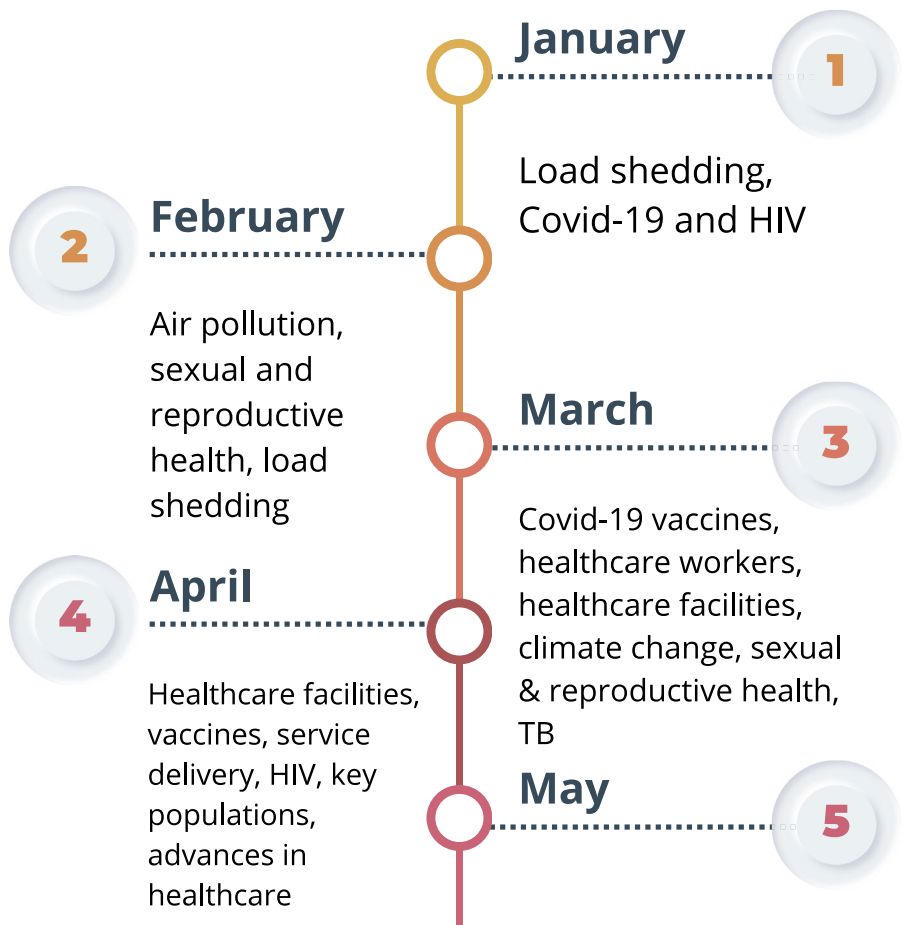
January

1

Load shedding, Covid-19 and HIV

2

February

Air pollution, sexual and reproductive health, load shedding

March

3

Covid-19 vaccines, healthcare workers, healthcare facilities, climate change, sexual & reproductive health, TB

4

April

Healthcare facilities, vaccines, service delivery, HIV, key populations, advances in healthcare

May

5